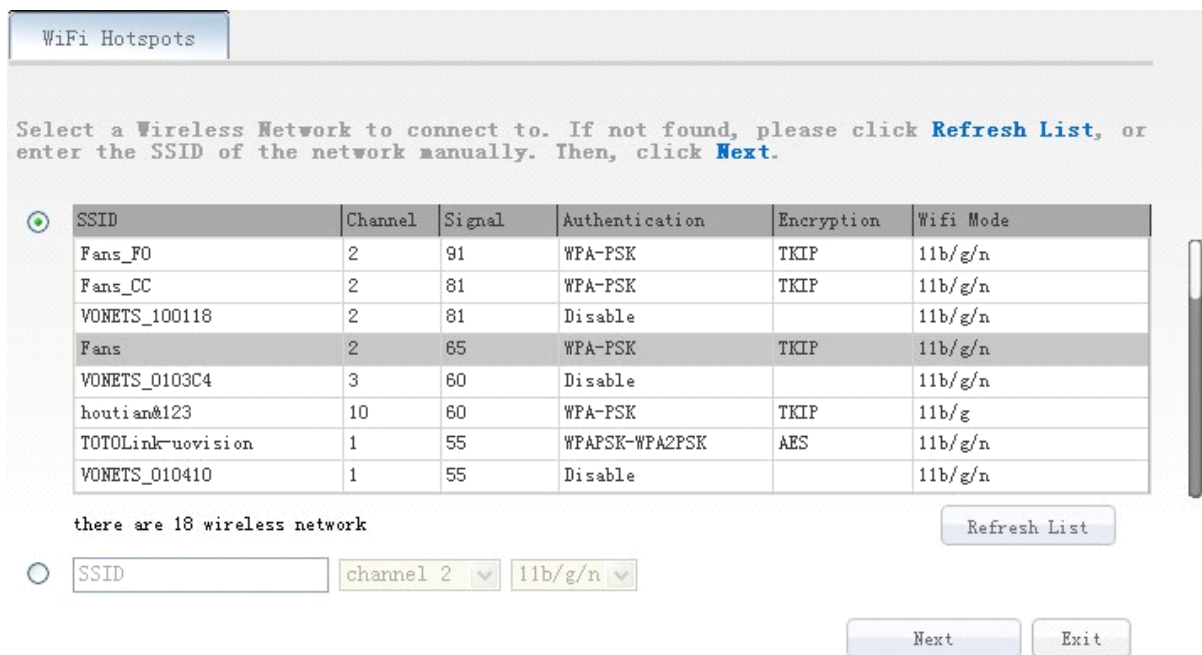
WiFi Hotspots

Select a Wireless Network to connect to. If not found, please click **Refresh List**, or enter the SSID of the network manually. Then, click **Next**.

| SSID | Channel | Signal | Authentication | Encryption | Wifi Mode |
|---|---|---|---|---|---|
| Fans_F0 | 2 | 91 | WPA-PSK | TKIP | 11b/g/n |
| Fans_CC | 2 | 81 | WPA-PSK | TKIP | 11b/g/n |
| VONETS_100118 | 2 | 81 | Disable | | 11b/g/n |
| Fans | 2 | 65 | WPA-PSK | TKIP | 11b/g/n |
| VONETS_0103C4 | 3 | 60 | Disable | | 11b/g/n |
| houtian&123 | 10 | 60 | WPA-PSK | TKIP | 11b/g |
| TOTOLink-uovision | 1 | 55 | WPAPSK-WPA2PSK | AES | 11b/g/n |
| VONETS_010410 | 1 | 55 | Disable | | 11b/g/n |

there are 18 wireless network

Refresh List

SSID channel 2 11b/g/n

Next Exit